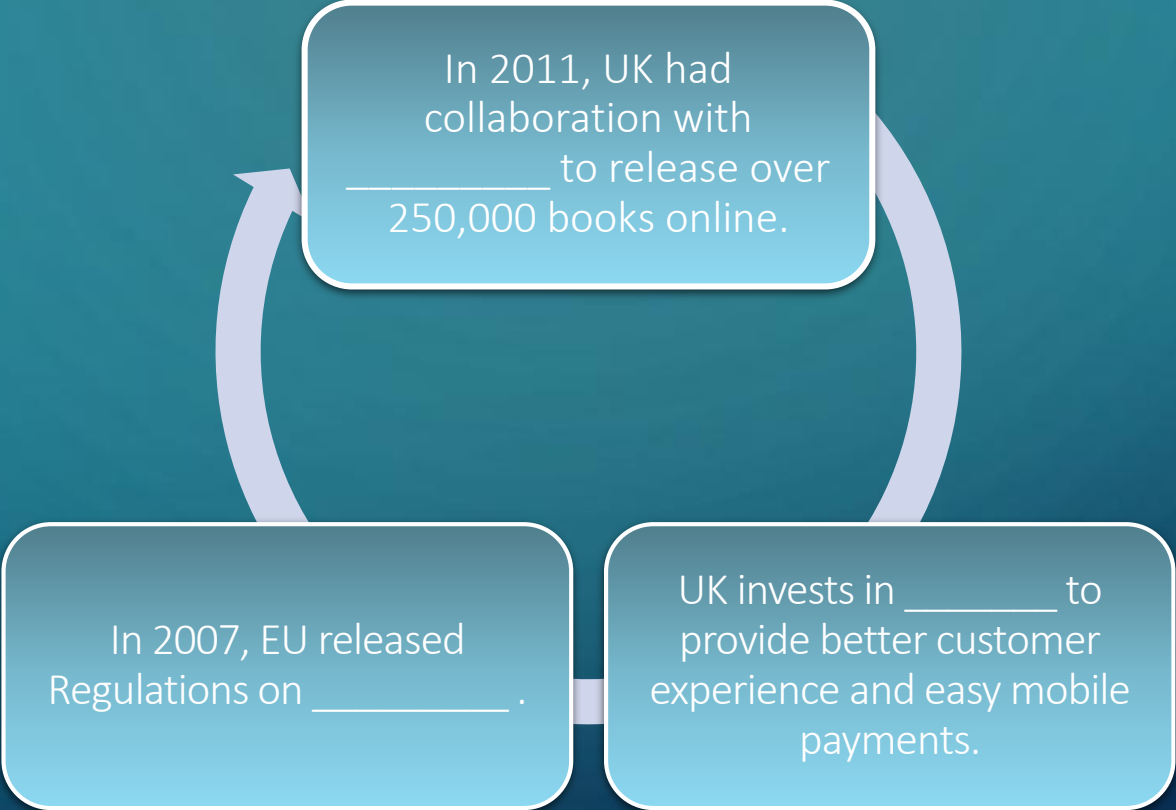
In 2011, UK had collaboration with __________ to release over 250,000 books online.

UK invests in ________ to provide better customer experience and easy mobile payments.

In 2007, EU released Regulations on __________ .